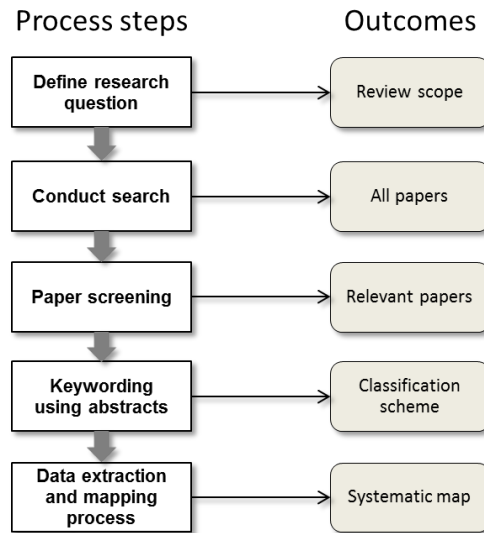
Process steps

Outcomes

Define research question

Review scope

Conduct search

All papers

Paper screening

Relevant papers

Keywording using abstracts

Classification scheme

Data extraction and mapping process

Systematic map